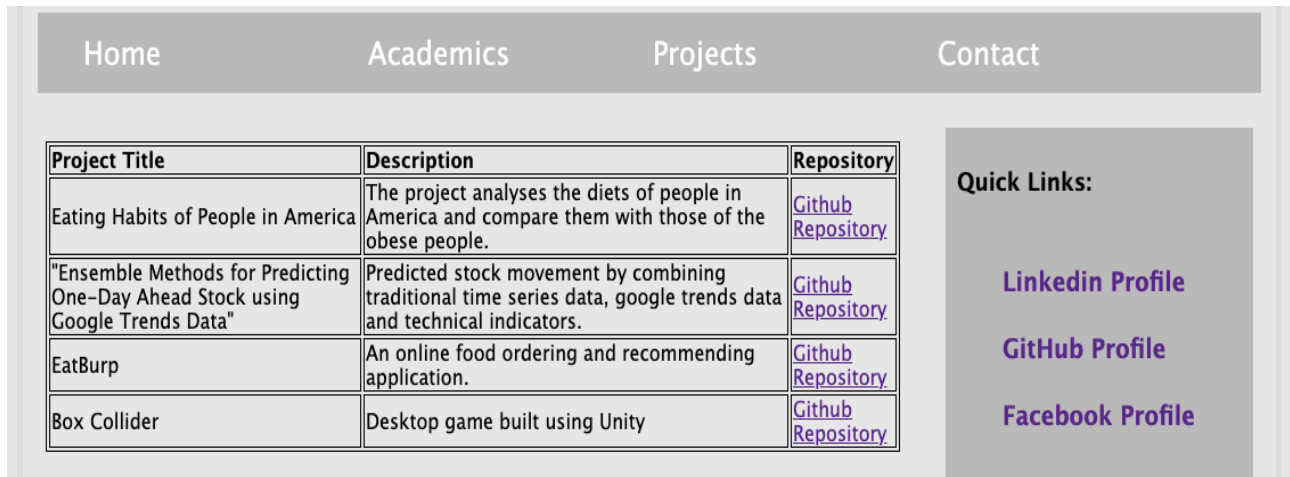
Home Academics Projects Contact

| Project Title | Description | Repository |
|---|---|---|
| Eating Habits of People in America | The project analyses the diets of people in America and compare them with those of the obese people. | Github Repository |
| "Ensemble Methods for Predicting One-Day Ahead Stock using Google Trends Data" | Predicted stock movement by combining traditional time series data, google trends data and technical indicators. | Github Repository |
| EatBurp | An online food ordering and recommending application. | Github Repository |
| Box Collider | Desktop game built using Unity | Github Repository |

Quick Links:

Linkedin Profile

GitHub Profile

Facebook Profile